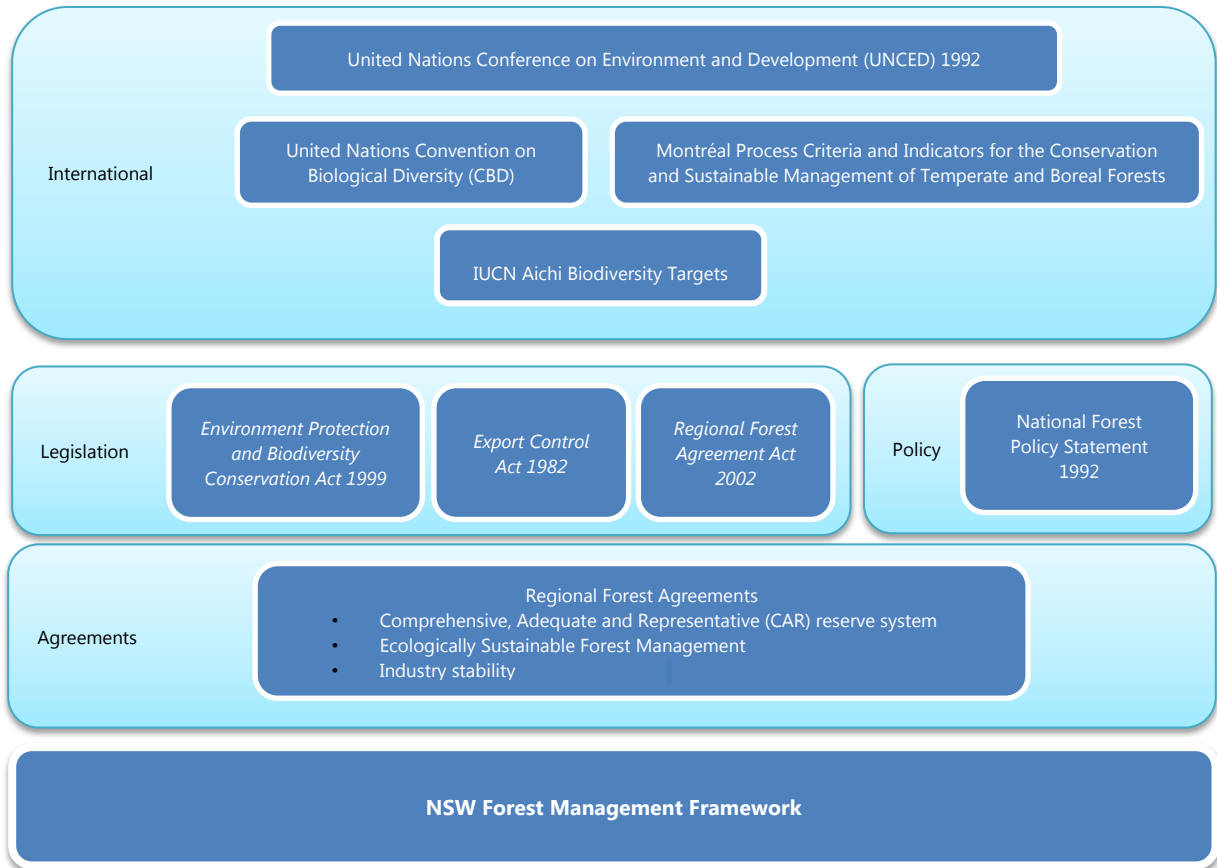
United Nations Conference on Environment and Development (UNCED) 1992

International

United Nations Convention on Biological Diversity (CBD)

Montréal Process Criteria and Indicators for the Conservation and Sustainable Management of Temperate and Boreal Forests

IUCN Aichi Biodiversity Targets

Legislation

*Environment Protection and Biodiversity Conservation Act 1999*

*Export Control Act 1982*

*Regional Forest Agreement Act 2002*

Policy

National Forest Policy Statement 1992

Agreements

Regional Forest Agreements
- Comprehensive, Adequate and Representative (CAR) reserve system
- Ecologically Sustainable Forest Management
- Industry stability

**NSW Forest Management Framework**